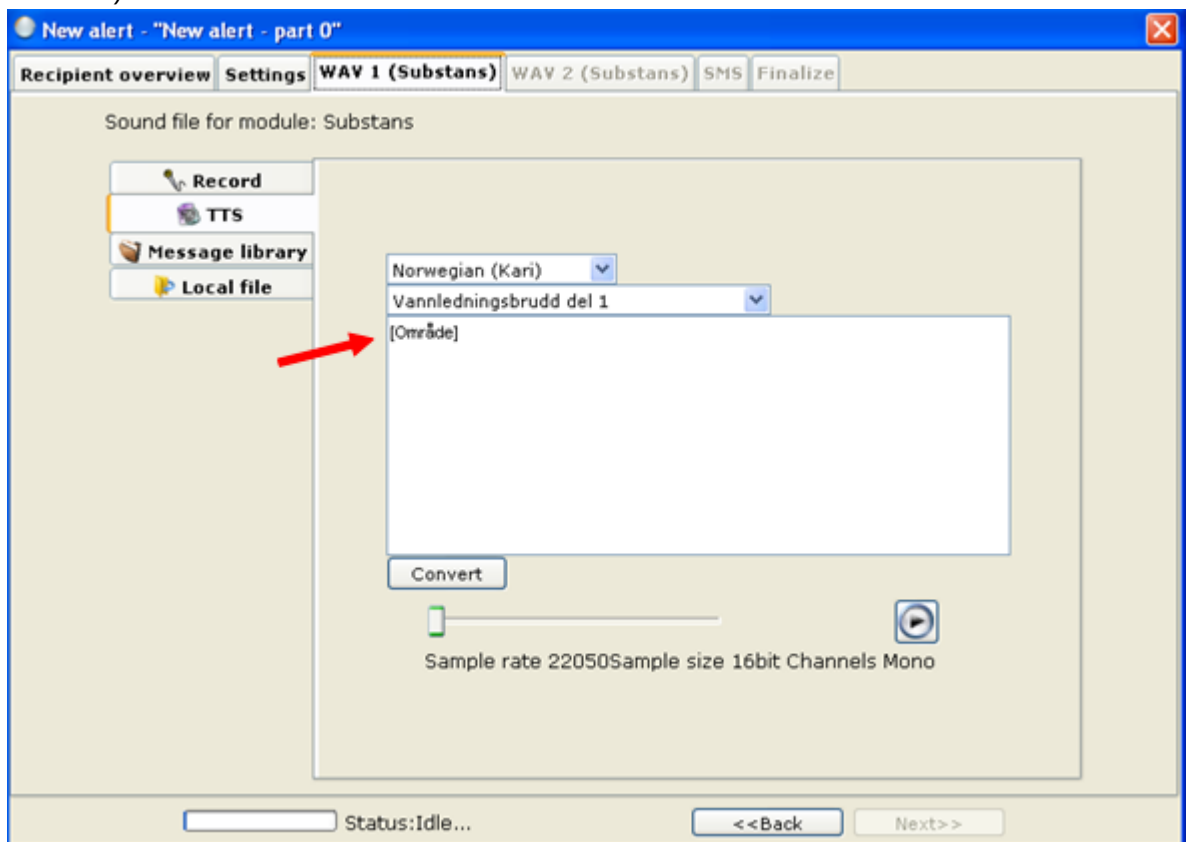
New alert - "New alert - part 0"

Recipient overview | Settings | WAV 1 (Substans) | WAV 2 (Substans) | SMS | Finalize

Sound file for module: Substans

Record
TTS
Message library
Local file

Norwegian (Kari)
Vannledningsbrudd del 1
[Område]

Convert

Sample rate 22050Sample size 16bit Channels Mono

Status:Idle...

<<Back
Next>>